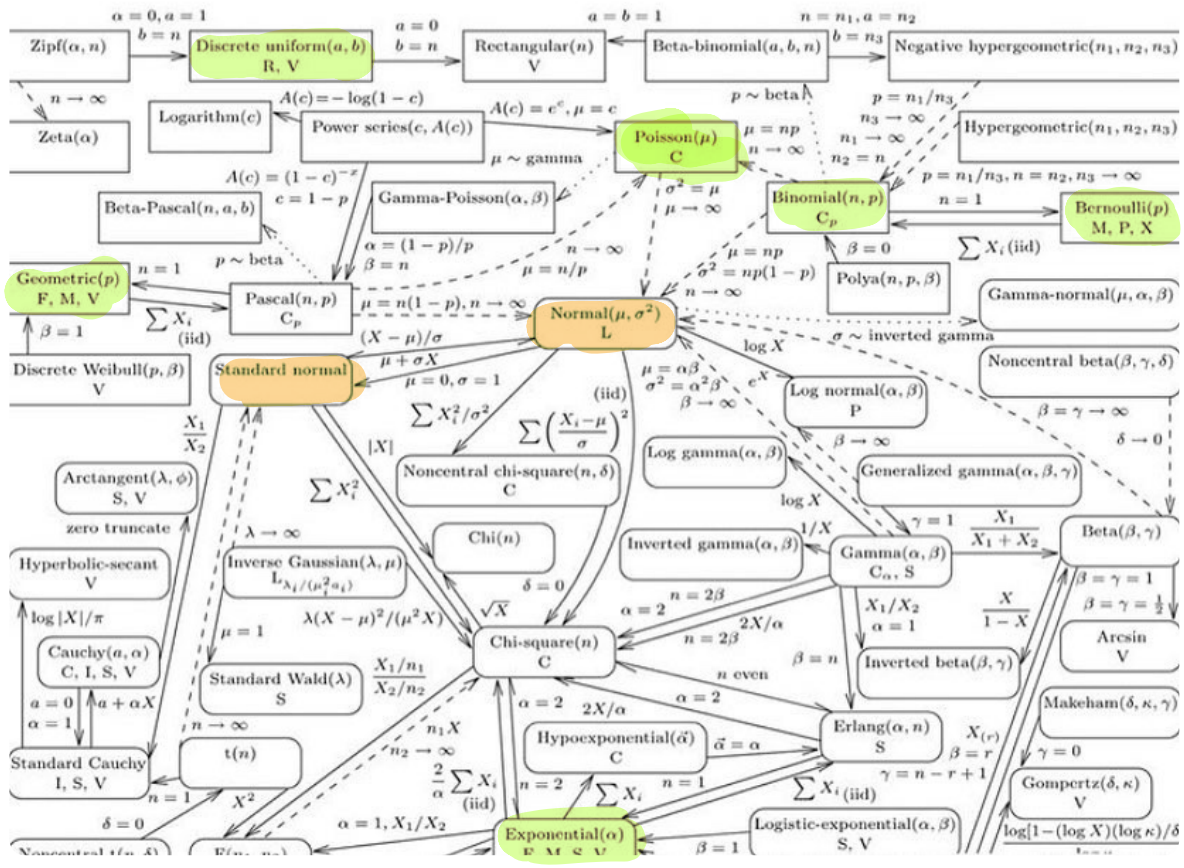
$\alpha = 0, a = 1$
$b = n$
Zipf$(\alpha, n)$
Discrete uniform$(a, b)$
R, V
$a = 0$
$b = n$
Rectangular$(n)$
V
$a = b = 1$
Beta-binomial$(a, b, n)$
$n = n_1, a = n_2$
$b = n_3$
Negative hypergeometric$(n_1, n_2, n_3)$
$n \to \infty$
Zeta$(\alpha)$
Logarithm$(c)$
$A(c) = -\log(1-c)$
Power series$(c, A(c))$
$A(c) = e^c, \mu = c$
Poisson$(\mu)$
C
$p \sim$ beta
$p = n_1/n_3$
$n_3 \to \infty$
$n_1 \to \infty$
$n_2 = n$
Hypergeometric$(n_1, n_2, n_3)$
$\mu \sim$ gamma
$\mu = np$
$n \to \infty$
$A(c) = (1-c)^{-x}$
$c = 1 - p$
Gamma-Poisson$(\alpha, \beta)$
$\sigma^2 = \mu$
$\mu \to \infty$
Binomial$(n, p)$
C$_p$
$p = n_1/n_3, n = n_2, n_3 \to \infty$
$n = 1$
Bernoulli$(p)$
M, P, X
Beta-Pascal$(n, a, b)$
$\alpha = (1-p)/p$
$\beta = n$
$p \sim$ beta
$n \to \infty$
$\mu = n/p$
$\mu = np$
$\sigma^2 = np(1-p)$
$n \to \infty$
$\beta = 0$
$\sum X_i$ (iid)
Polya$(n, p, \beta)$
Geometric$(p)$
F, M, V
$n = 1$
Pascal$(n, p)$
C$_p$
$\sum X_i$
(iid)
$\mu = n(1-p), n \to \infty$
Normal$(\mu, \sigma^2)$
L
Gamma-normal$(\mu, \alpha, \beta)$
$\sigma \sim$ inverted gamma
$\beta = 1$
Discrete Weibull$(p, \beta)$
V
$(X-\mu)/\sigma$
$\mu + \sigma X$
Standard normal
$\mu = 0, \sigma = 1$
$\log X$
$e^X$
$\mu = \alpha\beta$
$\sigma^2 = \alpha^2\beta$
$\beta \to \infty$
Log normal$(\alpha, \beta)$
P
Noncentral beta$(\beta, \gamma, \delta)$
$\beta = \gamma \to \infty$
$\delta \to 0$
(iid)
$\frac{X_1}{X_2}$
$\sum X_i^2/\sigma^2$
$\sum\left(\frac{X_i - \mu}{\sigma}\right)^2$
$|X|$
$\beta \to \infty$
Arctangent$(\lambda, \phi)$
S, V
zero truncate
$\sum X_i^2$
Noncentral chi-square$(n, \delta)$
C
Log gamma$(\alpha, \beta)$
$\log X$
Generalized gamma$(\alpha, \beta, \gamma)$
$\gamma = 1$
$\frac{X_1}{X_1 + X_2}$
Beta$(\beta, \gamma)$
$\lambda \to \infty$
Hyperbolic-secant
V
Inverse Gaussian$(\lambda, \mu)$
L$_{\lambda_i/(\mu_i^2 a_i)}$
Chi$(n)$
$\delta = 0$
$1/X$
Inverted gamma$(\alpha, \beta)$
Gamma$(\alpha, \beta)$
C$_\alpha$, S
$\beta = \gamma = 1$
$\beta = \gamma = \frac{1}{2}$
$\log|X|/\pi$
$\mu = 1$
$\lambda(X-\mu)^2/(\mu^2 X)$
$\sqrt{X}$
$\alpha = 2$
$n = 2\beta$
$n = 2\beta$
$2X/\alpha$
$X_1/X_2$
$\alpha = 1$
$\frac{X}{1-X}$
Arcsin
V
Cauchy$(a, \alpha)$
C, I, S, V
Standard Wald$(\lambda)$
S
$\frac{X_1/n_1}{X_2/n_2}$
Chi-square$(n)$
C
$\beta = n$
Inverted beta$(\beta, \gamma)$
$a = 0$
$\alpha = 1$
$a + \alpha X$
$n \to \infty$
$n$ even
$\alpha = 2$
Makeham$(\delta, \kappa, \gamma)$
$\gamma = 0$
$n_1 X$
$n_2 \to \infty$
$\alpha = 2$
$2X/\alpha$
Hypoexponential$(\vec{\alpha})$
C
$\vec{\alpha} = \alpha$
Erlang$(\alpha, n)$
S
$X_{(r)}$
$\beta = r$
$\gamma = n - r + 1$
Standard Cauchy
I, S, V
t$(n)$
$n = 1$
$X^2$
$\frac{2}{\alpha}\sum X_i$
(iid)
$n = 2$
$\sum X_i$
$n = 1$
$\sum X_i$ (iid)
Gompertz$(\delta, \kappa)$
V
$\delta = 0$
Noncentral t$(n, \delta)$
F$(n_1, n_2)$
$\alpha = 1, X_1/X_2$
Exponential$(\alpha)$
F, M, S, V
$\beta = 1$
Logistic-exponential$(\alpha, \beta)$
S, V
$\log[1-(\log X)(\log \kappa)/\delta]$
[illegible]